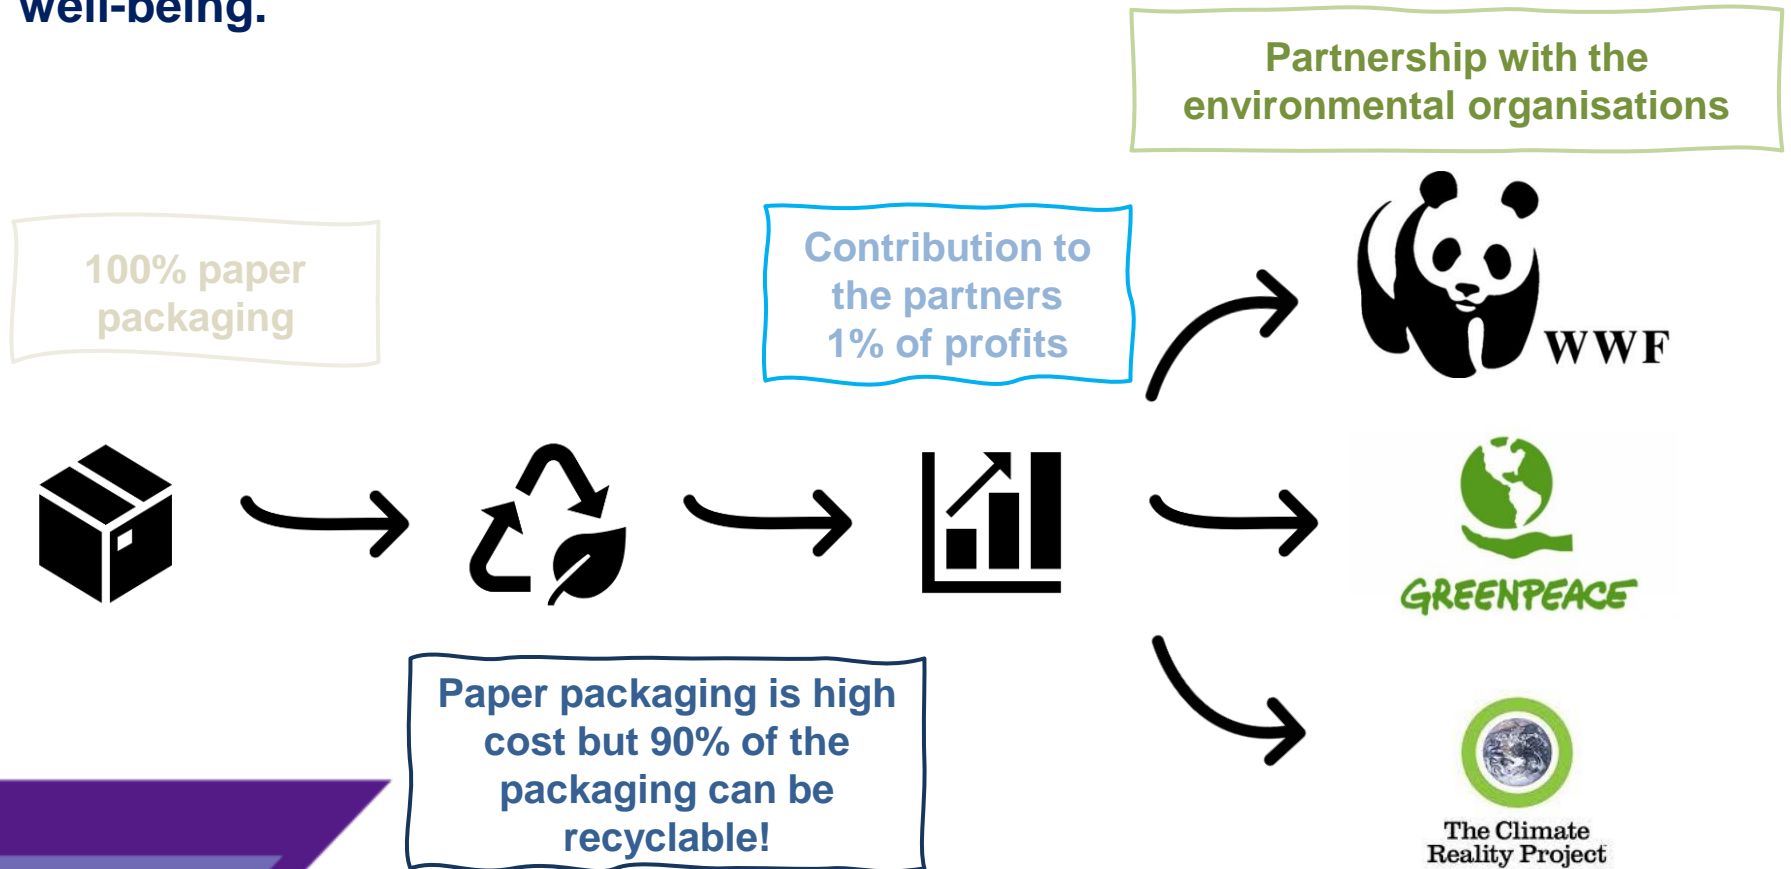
well-being.

Partnership with the environmental organisations

100% paper packaging

Contribution to the partners 1% of profits

WWF

GREENPEACE

Paper packaging is high cost but 90% of the packaging can be recyclable!

The Climate Reality Project